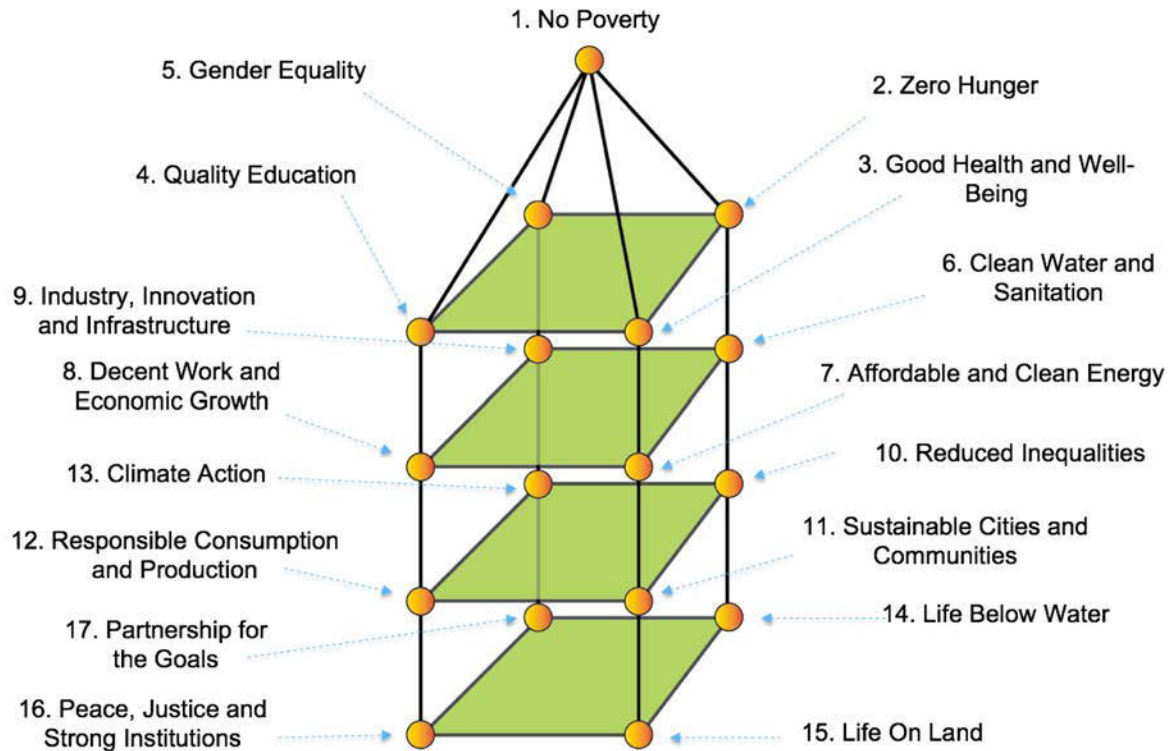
1. No Poverty

5. Gender Equality

2. Zero Hunger

4. Quality Education

3. Good Health and Well-Being

9. Industry, Innovation and Infrastructure

6. Clean Water and Sanitation

8. Decent Work and Economic Growth

7. Affordable and Clean Energy

13. Climate Action

10. Reduced Inequalities

12. Responsible Consumption and Production

11. Sustainable Cities and Communities

17. Partnership for the Goals

14. Life Below Water

16. Peace, Justice and Strong Institutions

15. Life On Land